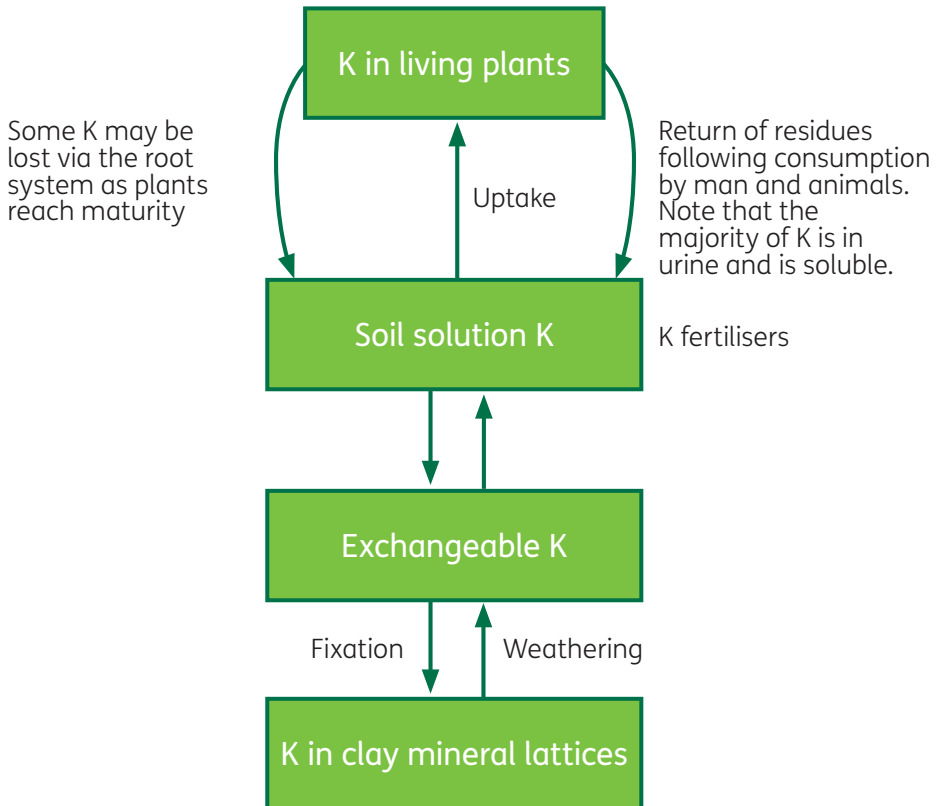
K in living plants

Some K may be lost via the root system as plants reach maturity

Uptake

Return of residues following consumption by man and animals. Note that the majority of K is in urine and is soluble.

Soil solution K

K fertilisers

Exchangeable K

Fixation

Weathering

K in clay mineral lattices